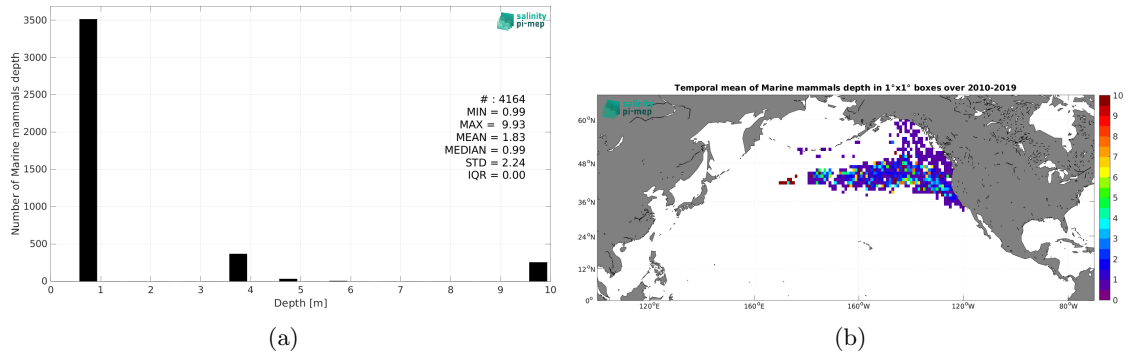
salinity pi-mep

# : 4164
MIN = 0.99
MAX = 9.93
MEAN = 1.83
MEDIAN = 0.99
STD = 2.24
IQR = 0.00

Number of Marine mammals depth

3500
3000
2500
2000
1500
1000
500
0

0 1 2 3 4 5 6 7 8 9 10

Depth [m]

(a)

Temporal mean of Marine mammals depth in 1°x1° boxes over 2010-2019

salinity pi-mep

60°N
48°N
36°N
24°N
12°N
0°

120°E 160°E 160°W 120°W 80°W

10
9
8
7
6
5
4
3
2
1
0

(b)